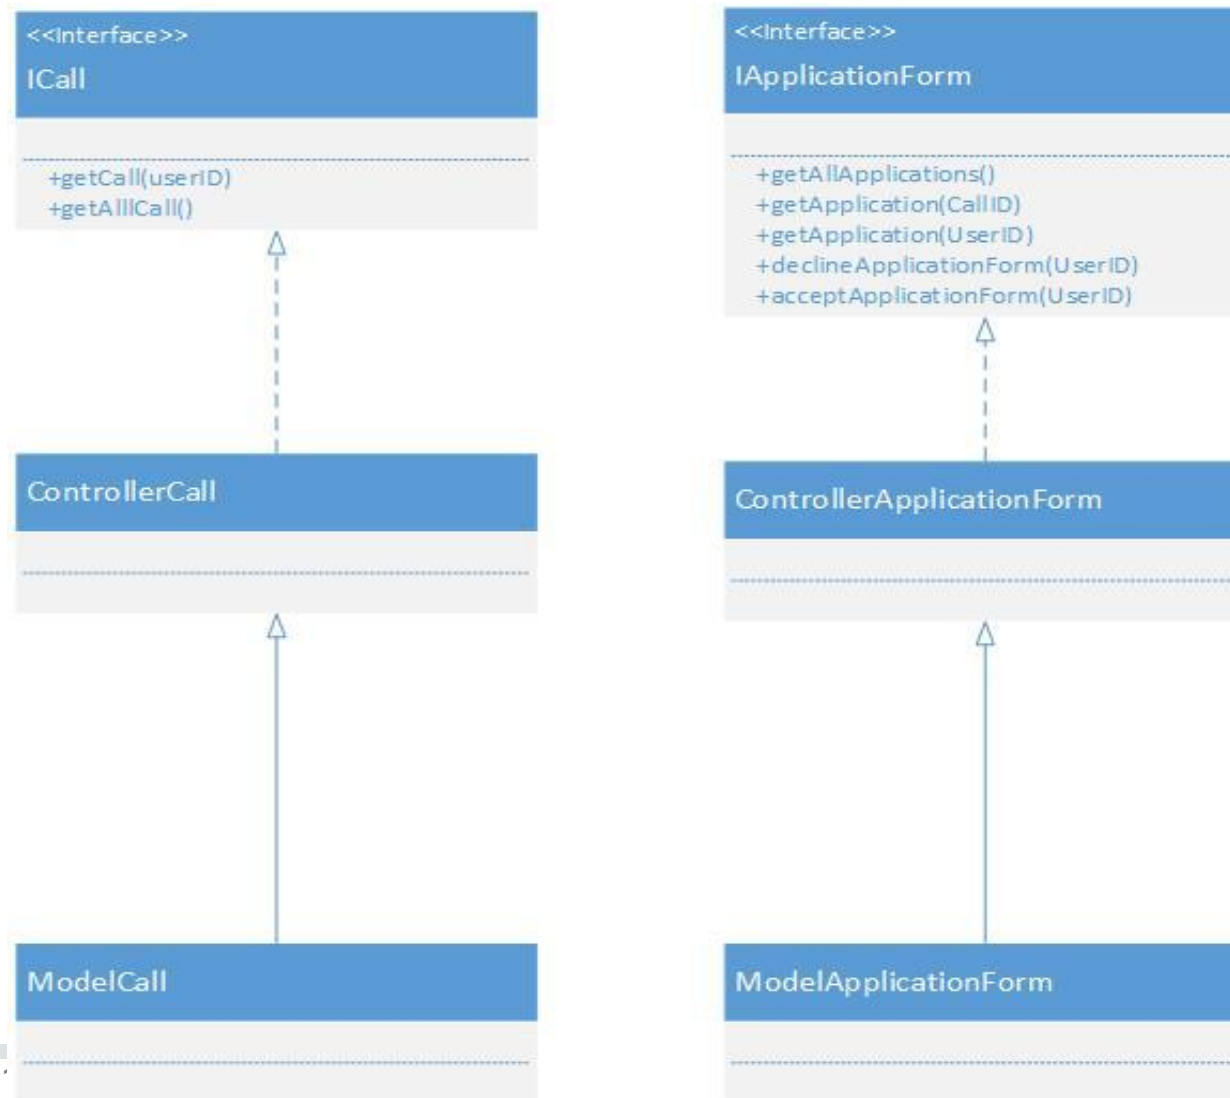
<<Interface>>
ICall

+getCall(userID)
+getAllCall()

ControllerCall

ModelCall

<<Interface>>
IApplicationForm

+getAllApplications()
+getApplication(CallID)
+getApplication(UserID)
+declineApplicationForm(UserID)
+acceptApplicationForm(UserID)

ControllerApplicationForm

ModelApplicationForm